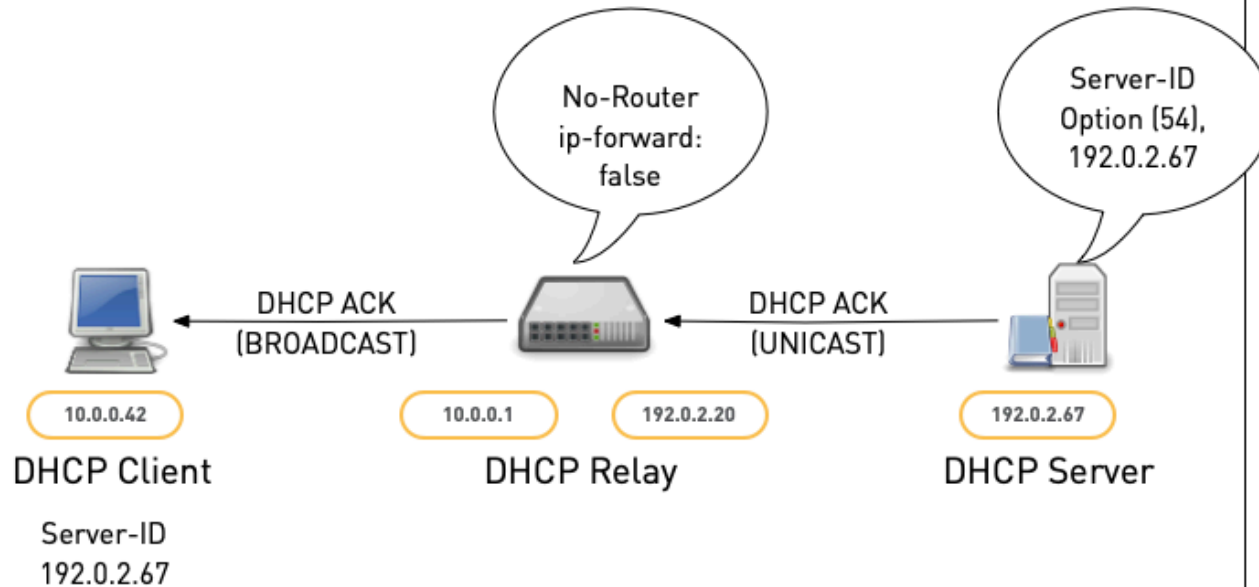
No-Router
ip-forward:
false

Server-ID
Option (54),
192.0.2.67

DHCP ACK
(BROADCAST)

DHCP ACK
(UNICAST)

10.0.0.42

DHCP Client

10.0.0.1

192.0.2.20

DHCP Relay

192.0.2.67

DHCP Server

Server-ID
192.0.2.67